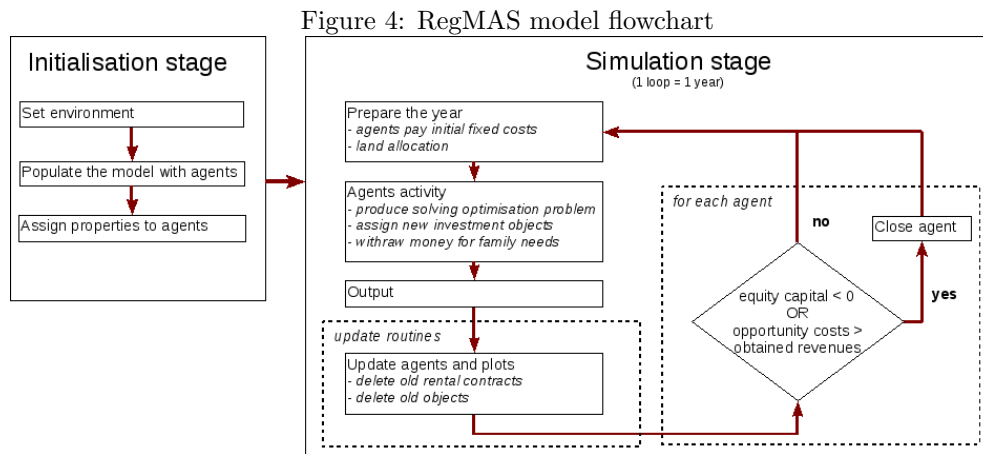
Figure 4: RegMAS model flowchart

Initialisation stage

Set environment

Populate the model with agents

Assign properties to agents

Simulation stage
(1 loop = 1 year)

Prepare the year
- agents pay initial fixed costs
- land allocation

Agents activity
- produce solving optimisation problem
- assign new investment objects
- withraw money for family needs

Output

update routines

Update agents and plots
- delete old rental contracts
- delete old objects

for each agent

no

Close agent

yes

equity capital < 0
OR
opportunity costs >
obtained revenues